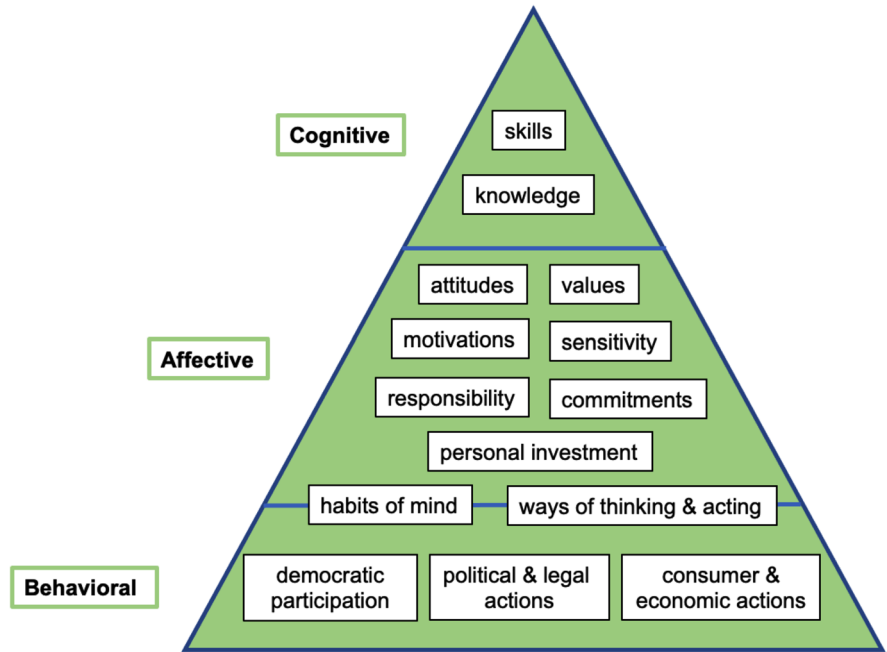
Cognitive

skills

knowledge

Affective

attitudes

values

motivations

sensitivity

responsibility

commitments

personal investment

habits of mind

ways of thinking & acting

Behavioral

democratic participation

political & legal actions

consumer & economic actions